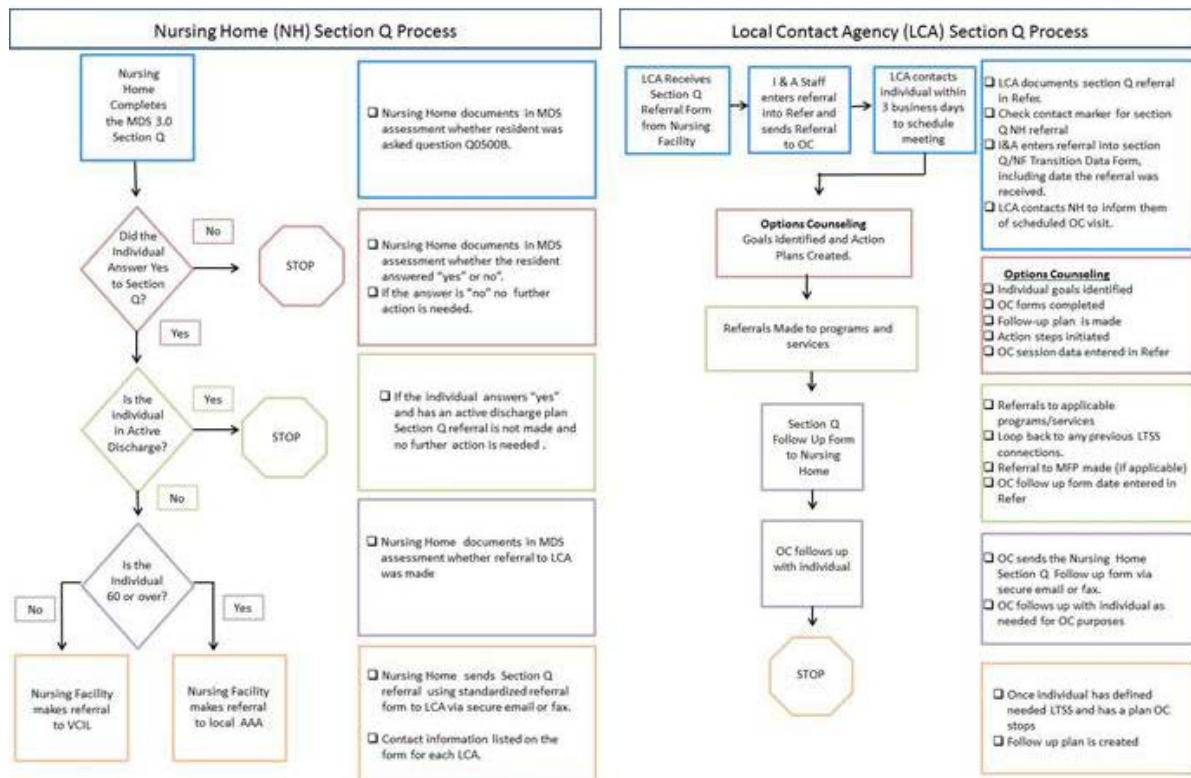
Nursing Home (NH) Section Q Process

Nursing Home Completes the MDS 3.0 Section Q

❑ Nursing Home documents in MDS assessment whether resident was asked question Q0500B.

Did the Individual Answer Yes to Section Q?

No

STOP

❑ Nursing Home documents in MDS assessment whether the resident answered "yes" or no".
❑ If the answer is "no" no further action is needed.

Yes

Is the individual in Active Discharge?

Yes

STOP

❑ If the individual answers "yes" and has an active discharge plan Section Q referral is not made and no further action is needed .

No

Is the individual 60 or over?

❑ Nursing Home documents in MDS assessment whether referral to LCA was made

No

Yes

Nursing Facility makes referral to VCIL

Nursing Facility makes referral to local AAA

❑ Nursing Home sends Section Q referral using standardized referral form to LCA via secure email or fax.

❑ Contact information listed on the form for each LCA.

Local Contact Agency (LCA) Section Q Process

LCA Receives Section Q Referral Form from Nursing Facility

I & A Staff enters referral into Refer and sends Referral to OC

LCA contacts individual within 3 business days to schedule meeting

❑ LCA documents section Q referral in Refer.
❑ Check contact marker for section Q NH referral
❑ I&A enters referral into section Q/NF Transition Data Form, including date the referral was received.
❑ LCA contacts NH to inform them of scheduled OC visit.

Options Counseling
Goals Identified and Action Plans Created.

Options Counseling
❑ Individual goals identified
❑ OC forms completed
❑ Follow-up plan is made
❑ Action steps initiated
❑ OC session data entered in Refer

Referrals Made to programs and services

❑ Referrals to applicable programs/services
❑ Loop back to any previous LTSS connections.
❑ Referral to MFP made (if applicable)
❑ OC follow up form date entered in Refer

Section Q Follow Up Form to Nursing Home

OC follows up with individual

❑ OC sends the Nursing Home Section Q Follow up form via secure email or fax.
❑ OC follows up with individual as needed for OC purposes

STOP

❑ Once individual has defined needed LTSS and has a plan OC stops
❑ Follow up plan is created